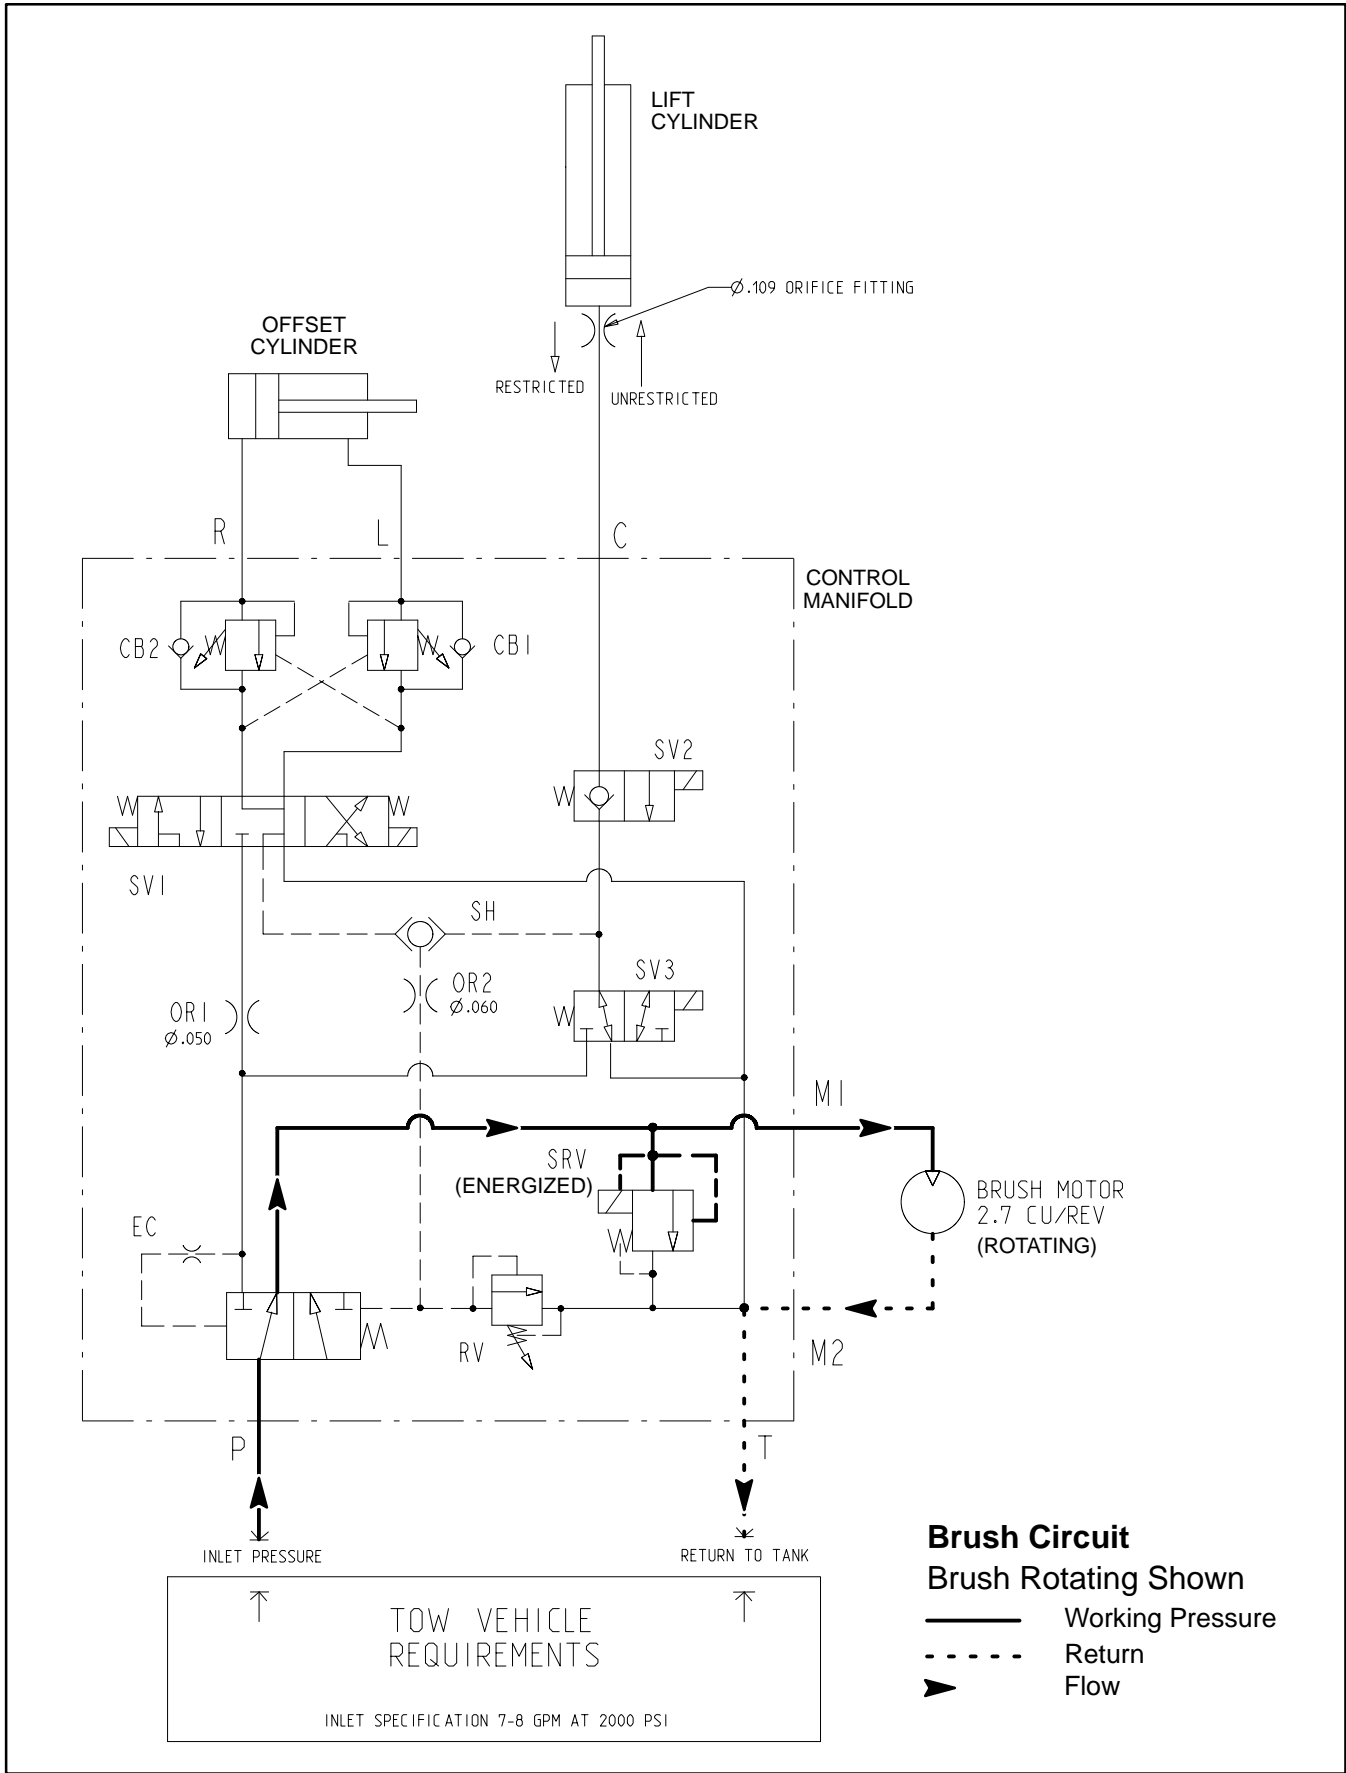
LIFT CYLINDER

Ø.109 ORIFICE FITTING

RESTRICTED

UNRESTRICTED

OFFSET CYLINDER

R

L

C

CONTROL MANIFOLD

CB2

CB1

SV2

SV1

SH

SV3

OR1 Ø.050

OR2 Ø.060

M1

SRV (ENERGIZED)

BRUSH MOTOR 2.7 CU/REV (ROTATING)

EC

RV

M2

P

T

INLET PRESSURE

RETURN TO TANK

TOW VEHICLE REQUIREMENTS

INLET SPECIFICATION 7-8 GPM AT 2000 PSI

**Brush Circuit**
Brush Rotating Shown
Working Pressure
Return
Flow